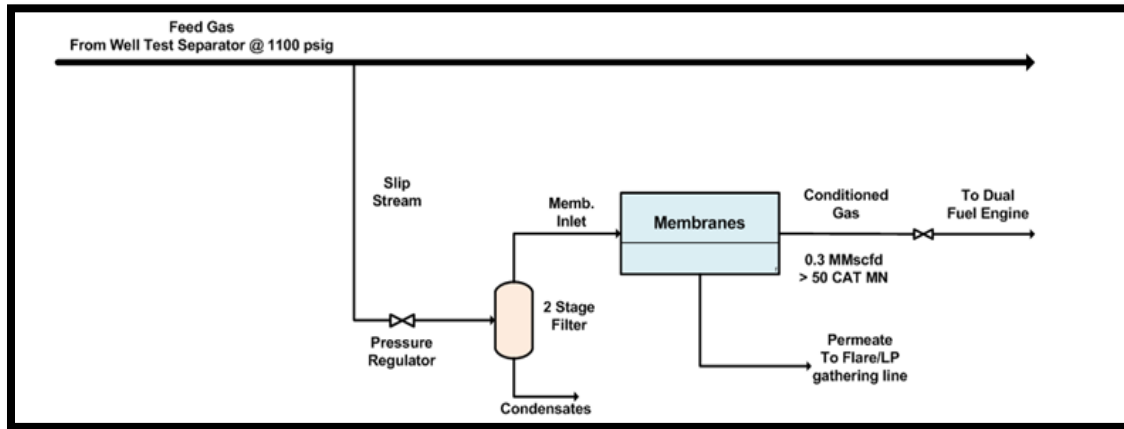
Feed Gas
From Well Test Separator @ 1100 psig

Slip Stream

Memb. Inlet

Membranes

Conditioned Gas

To Dual Fuel Engine

0.3 MMscfd
> 50 CAT MN

2 Stage Filter

Pressure Regulator

Permeate
To Flare/LP gathering line

Condensates